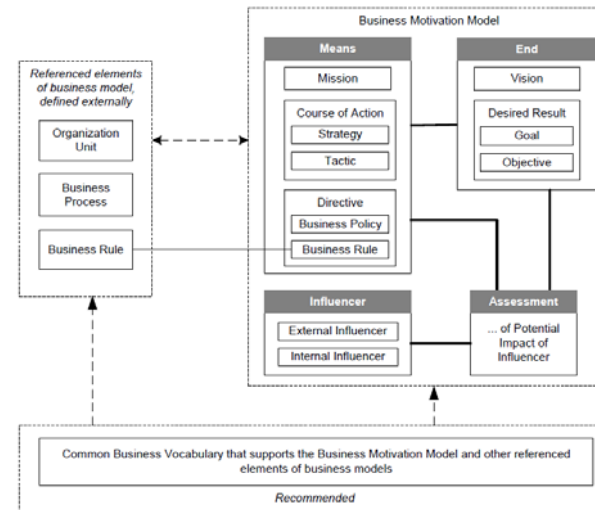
Business Motivation Model

Referenced elements of business model, defined externally

Organization Unit

Business Process

Business Rule

Means

Mission

Course of Action

Strategy

Tactic

Directive

Business Policy

Business Rule

End

Vision

Desired Result

Goal

Objective

Influencer

External Influencer

Internal Influencer

Assessment

... of Potential Impact of Influencer

Common Business Vocabulary that supports the Business Motivation Model and other referenced elements of business models

Recommended